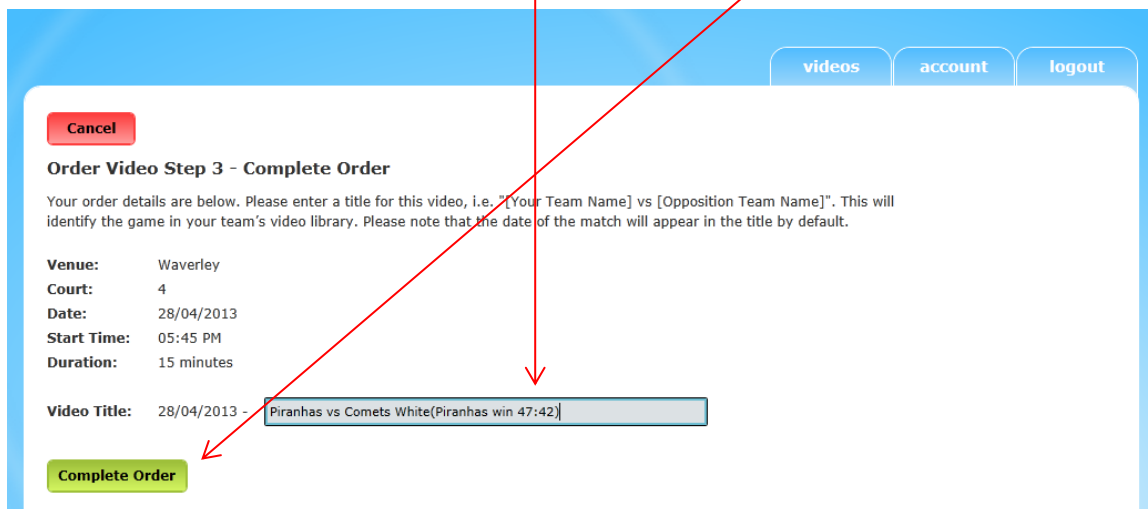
videos account logout

Cancel

Order Video Step 3 - Complete Order

Your order details are below. Please enter a title for this video, i.e. "[Your Team Name] vs [Opposition Team Name]". This will identify the game in your team's video library. Please note that the date of the match will appear in the title by default.

| | |
|---|---|
| **Venue:** | Waverley |
| **Court:** | 4 |
| **Date:** | 28/04/2013 |
| **Start Time:** | 05:45 PM |
| **Duration:** | 15 minutes |

**Video Title:** 28/04/2013 - Piranhas vs Comets White(Piranhas win 47:42)

Complete Order